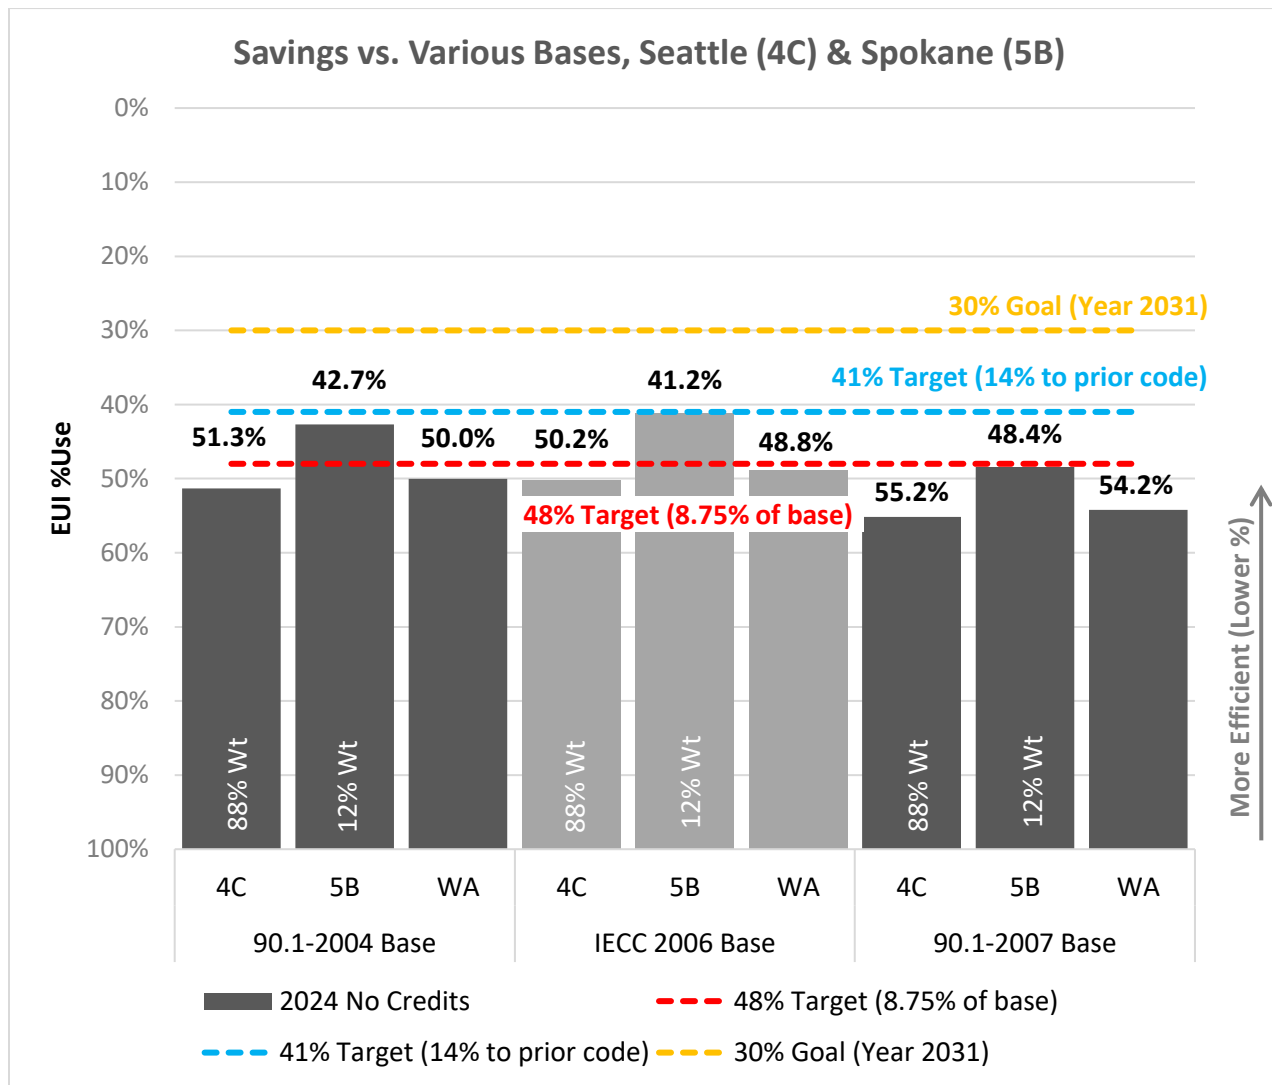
Savings vs. Various Bases, Seattle (4C) & Spokane (5B)

0%
10%
20%
30%
40%
50%
60%
70%
80%
90%
100%

EUI %Use

30% Goal (Year 2031)
41% Target (14% to prior code)
48% Target (8.75% of base)

51.3%
42.7%
50.0%
50.2%
41.2%
48.8%
55.2%
48.4%
54.2%

88% Wt
12% Wt
88% Wt
12% Wt
88% Wt
12% Wt

More Efficient (Lower %)

4C
5B
WA
4C
5B
WA
4C
5B
WA

90.1-2004 Base
IECC 2006 Base
90.1-2007 Base

2024 No Credits
48% Target (8.75% of base)
41% Target (14% to prior code)
30% Goal (Year 2031)